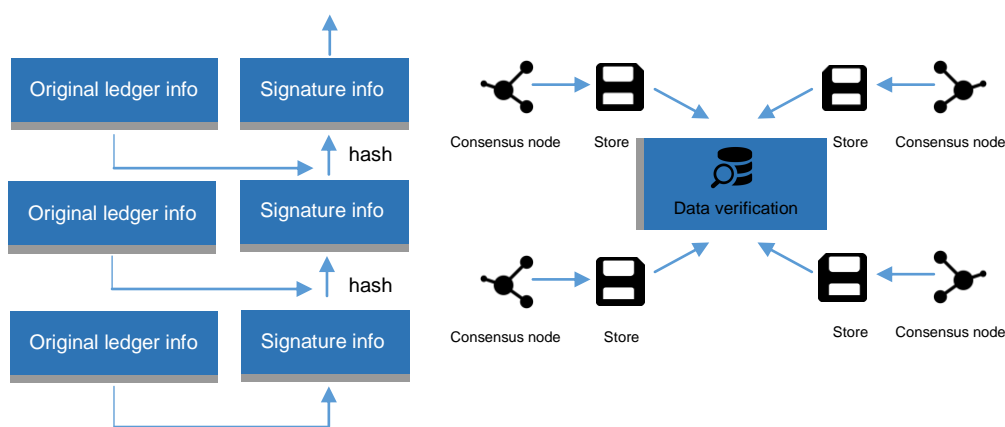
Original ledger info

Signature info

hash

Original ledger info

Signature info

hash

Original ledger info

Signature info

Consensus node

Store

Store

Consensus node

Data verification

Consensus node

Store

Store

Consensus node